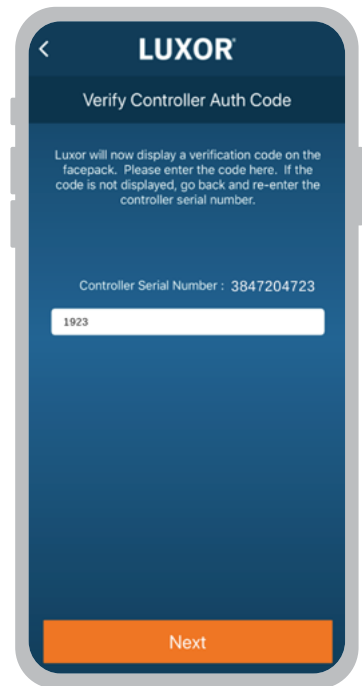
LUXOR®

Verify Controller Auth Code

Luxor will now display a verification code on the facepack. Please enter the code here. If the code is not displayed, go back and re-enter the controller serial number.

Controller Serial Number : 3847204723

1923

Next